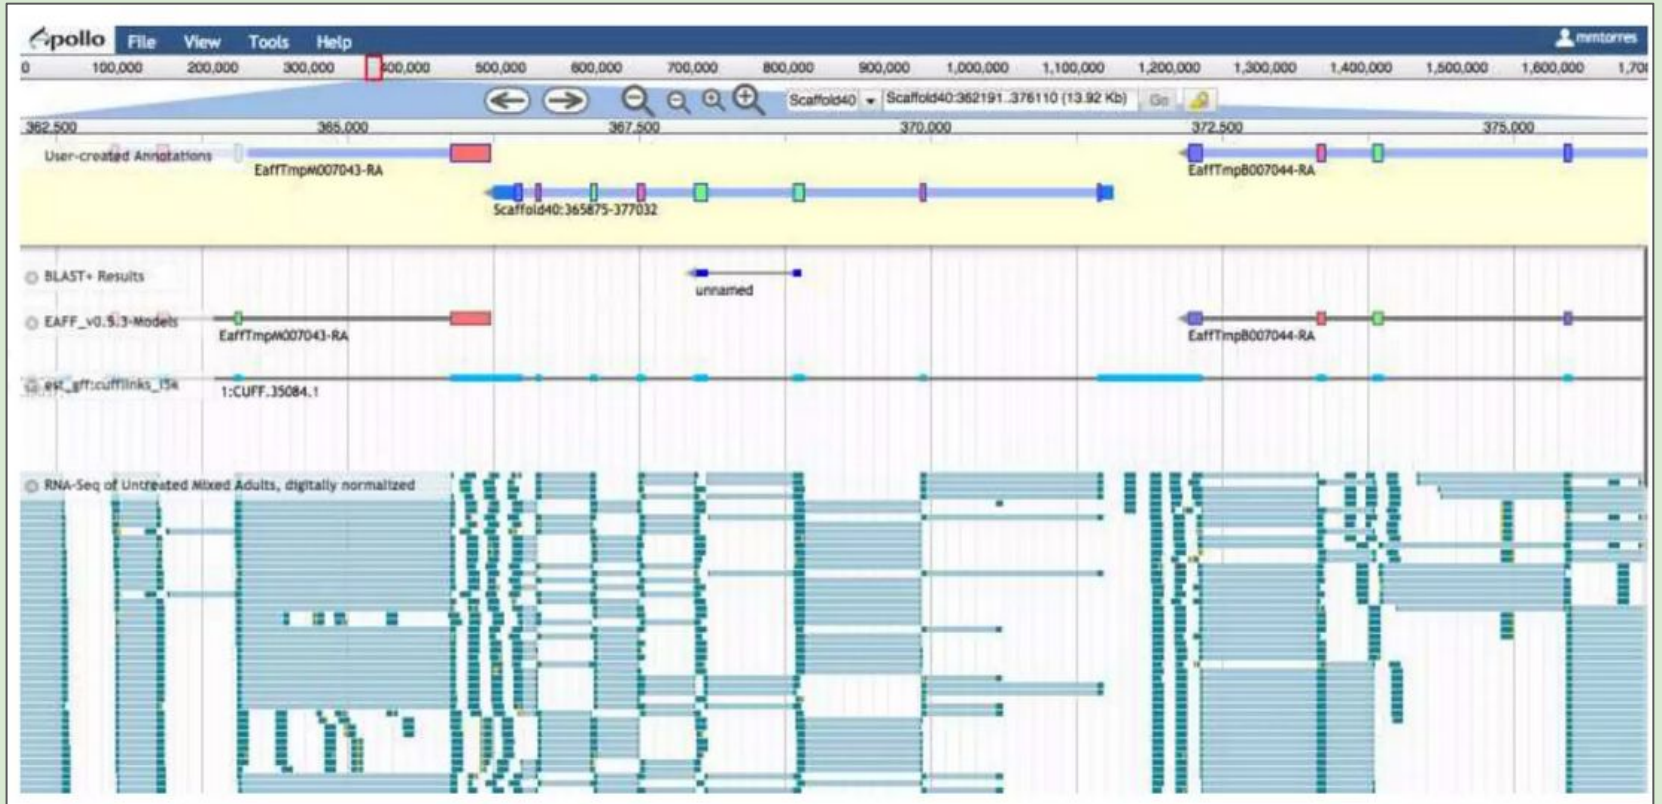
Apollo File View Tools Help

mmtorres

0 100,000 200,000 300,000 400,000 500,000 600,000 700,000 800,000 900,000 1,000,000 1,100,000 1,200,000 1,300,000 1,400,000 1,500,000 1,600,000 1,70

Scaffold40 Scaffold40:362191..376110 (13.92 Kb) Go

362,500 365,000 367,500 370,000 372,500 375,000

User-created Annotations

EaffTmpM007043-RA

EaffTmpB007044-RA

Scaffold40:365875-377032

BLAST+ Results

unnamed

EAFF_v0.5.3-Models

EaffTmpM007043-RA

EaffTmpB007044-RA

est_gff:cufflinks_l34

1:CUFF.35084.1

RNA-Seq of Untreated Mixed Adults, digitally normalized